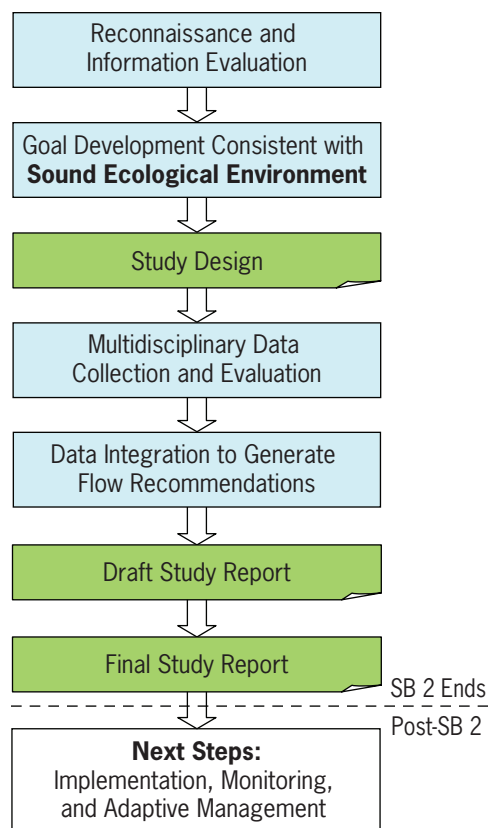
Reconnaissance and Information Evaluation

Goal Development Consistent with **Sound Ecological Environment**

Study Design

Multidisciplinary Data Collection and Evaluation

Data Integration to Generate Flow Recommendations

Draft Study Report

Final Study Report

SB 2 Ends

Post-SB 2

**Next Steps:** Implementation, Monitoring, and Adaptive Management